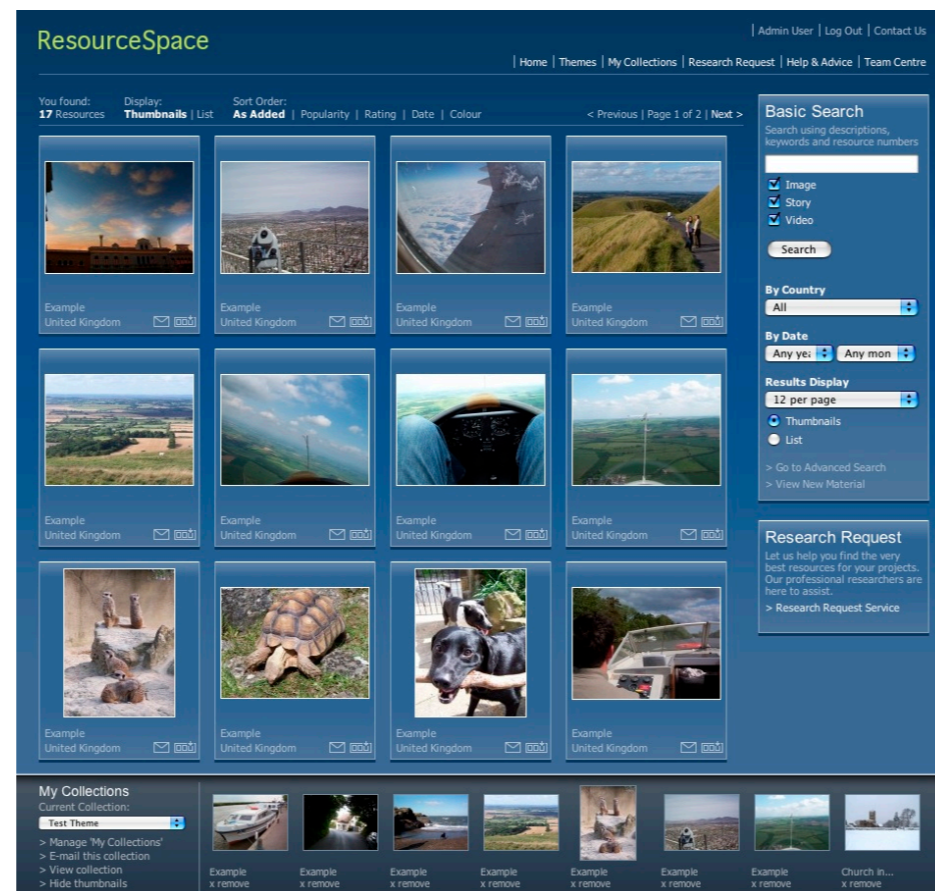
ResourceSpace

| Admin User | Log Out | Contact Us

| Home | Themes | My Collections | Research Request | Help & Advice | Team Centre

You found: 17 Resources
Display: Thumbnails | List
Sort Order: As Added | Popularity | Rating | Date | Colour
< Previous | Page 1 of 2 | Next >

Example
United Kingdom

Example
United Kingdom

Example
United Kingdom

Example
United Kingdom

Example
United Kingdom

Example
United Kingdom

Example
United Kingdom

Example
United Kingdom

Example
United Kingdom

Example
United Kingdom

Example
United Kingdom

Example
United Kingdom

Basic Search
Search using descriptions, keywords and resource numbers

Image
Story
Video

Search

By Country
All

By Date
Any yea
Any mon

Results Display
12 per page
Thumbnails
List

> Go to Advanced Search
> View New Material

Research Request
Let us help you find the very best resources for your projects. Our professional researchers are here to assist.
> Research Request Service

My Collections
Current Collection:
Test Theme
> Manage 'My Collections'
> E-mail this collection
> View collection
> Hide thumbnails

Example
x remove

Example
x remove

Example
x remove

Example
x remove

Example
x remove

Example
x remove

Example
x remove

Church in...
x remove